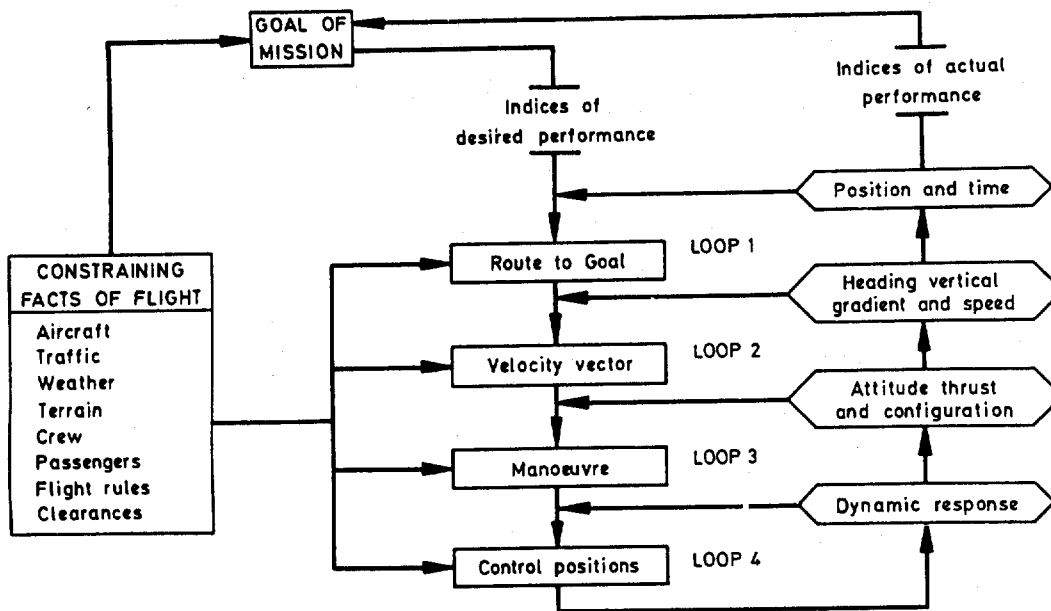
GOAL OF MISSION

Indices of actual performance

Indices of desired performance

Position and time

CONSTRAINING FACTS OF FLIGHT

Aircraft
Traffic
Weather
Terrain
Crew
Passengers
Flight rules
Clearances

Route to Goal

LOOP 1

Heading vertical gradient and speed

Velocity vector

LOOP 2

Attitude thrust and configuration

Manoeuvre

LOOP 3

Dynamic response

Control positions

LOOP 4